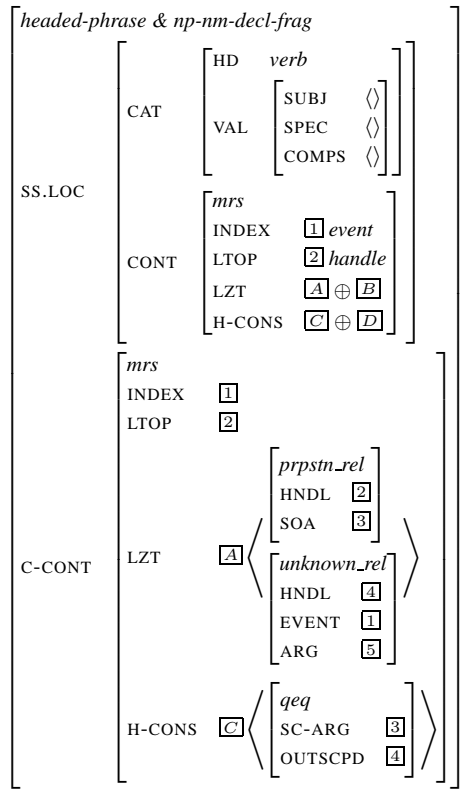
headed-phrase & np-nm-decl-frag

SS.LOC

CAT

HD verb

VAL

SUBJ ⟨⟩

SPEC ⟨⟩

COMPS ⟨⟩

CONT

mrs

INDEX 1 event

LTOP 2 handle

LZT $A \oplus B$

H-CONS $C \oplus D$

C-CONT

mrs

INDEX 1

LTOP 2

LZT A ⟨

prpstn_rel

HNDL 2

SOA 3

unknown_rel

HNDL 4

EVENT 1

ARG 5

⟩

H-CONS C ⟨

qeq

SC-ARG 3

OUTSCPD 4

⟩